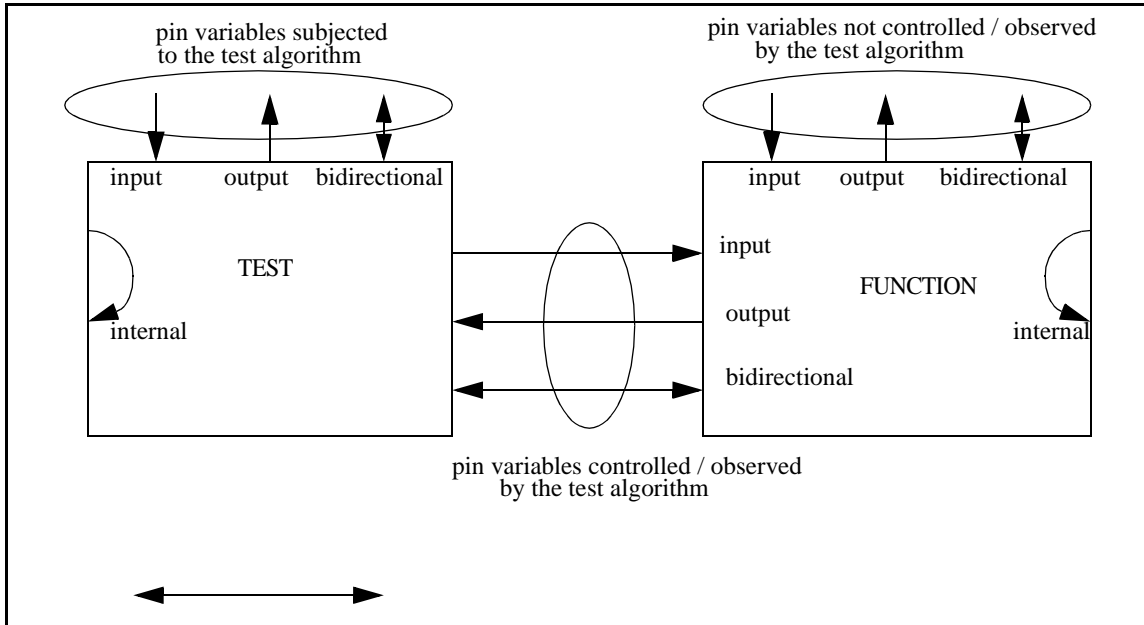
pin variables subjected to the test algorithm

pin variables not controlled / observed by the test algorithm

input output bidirectional

input output bidirectional

TEST

internal

input

FUNCTION

output

internal

bidirectional

pin variables controlled / observed by the test algorithm